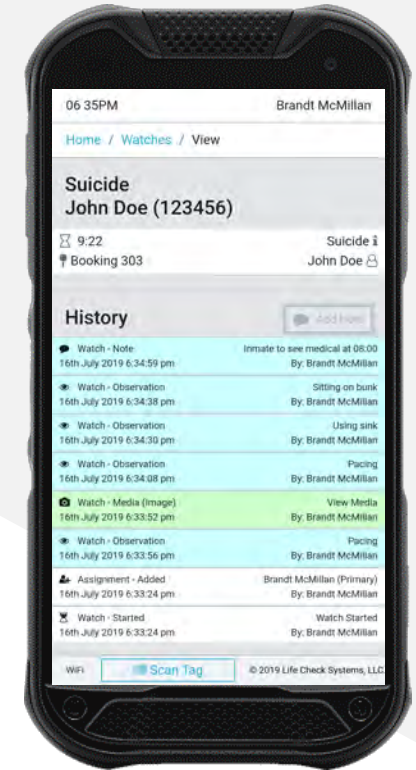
06 35PM Brandt McMillan

Home / Watches / View

Suicide
John Doe (123456)

9:22 Suicide
Booking 303 John Doe

History

Add Note

Watch - Note Inmate to see medical at 08:00
16th July 2019 6:34:59 pm By: Brandt McMillan

Watch - Observation Sitting on bunk
16th July 2019 6:34:38 pm By: Brandt McMillan

Watch - Observation Using sink
16th July 2019 6:34:30 pm By: Brandt McMillan

Watch - Observation Pacing
16th July 2019 6:34:08 pm By: Brandt McMillan

Watch - Media (Image) View Media
16th July 2019 6:33:52 pm By: Brandt McMillan

Watch - Observation Pacing
16th July 2019 6:33:56 pm By: Brandt McMillan

Assignment - Added Brandt McMillan (Primary)
16th July 2019 6:33:24 pm By: Brandt McMillan

Watch - Started Watch Started
16th July 2019 6:33:24 pm By: Brandt McMillan

WiFi Scan Tag © 2019 Life Check Systems, LLC